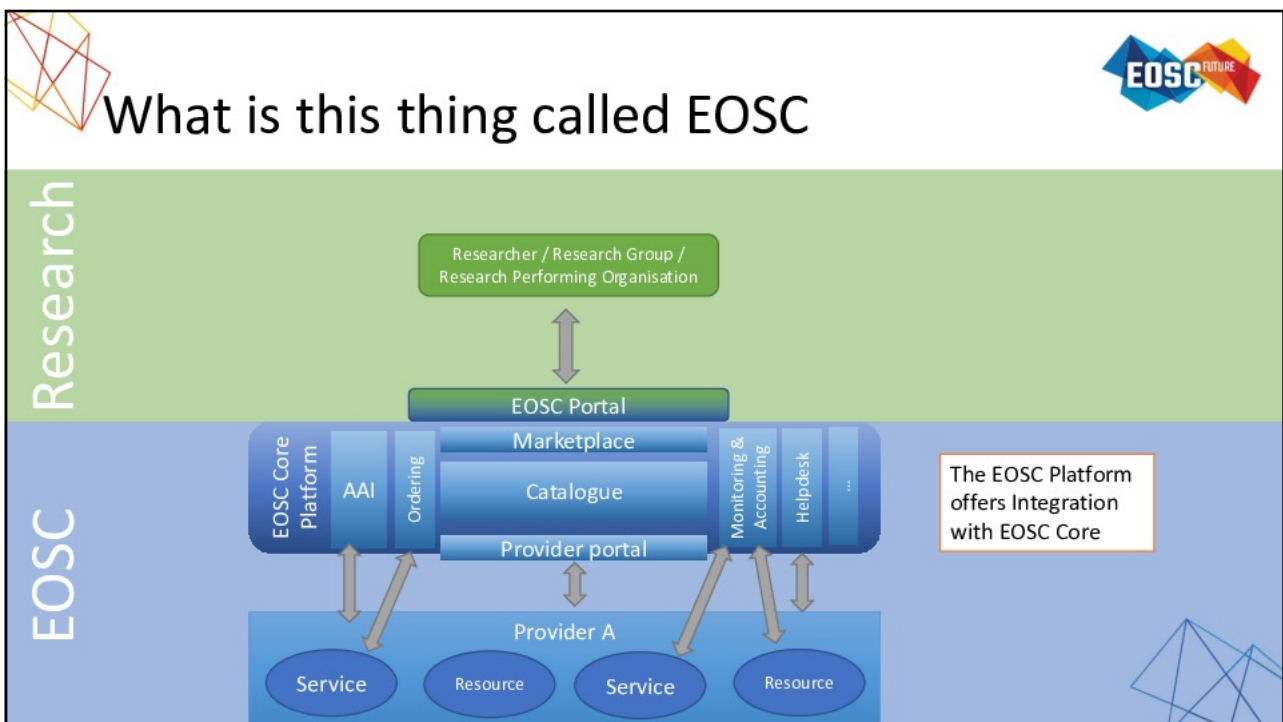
EOSC FUTURE

What is this thing called EOSC

Research

Researcher / Research Group / Research Performing Organisation

EOSC Portal

EOSC

EOSC Core Platform

AAI

Ordering

Marketplace

Catalogue

Provider portal

Monitoring & Accounting

Helpdesk

...

The EOSC Platform offers Integration with EOSC Core

Provider A

Service

Resource

Service

Resource